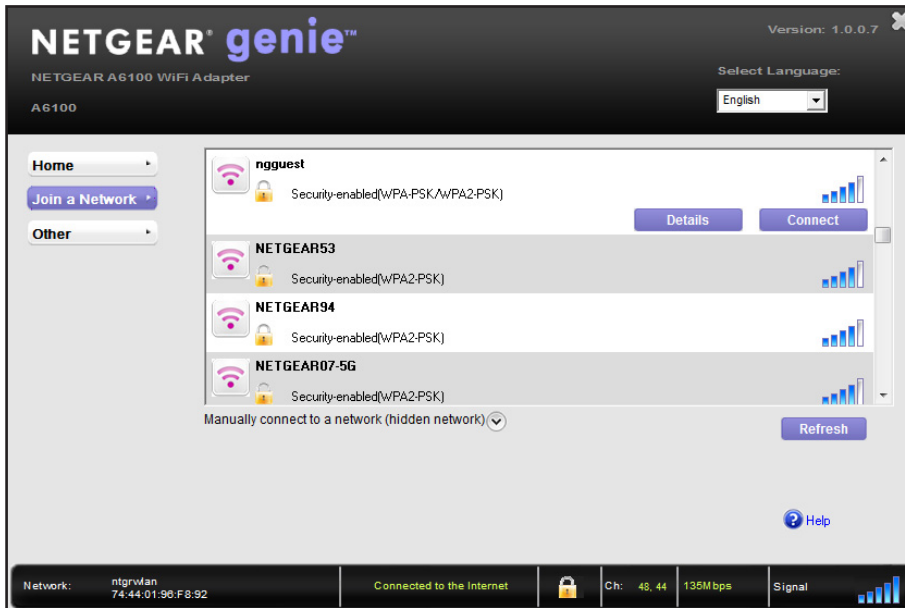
NETGEAR® genie™

NETGEAR A6100 WiFi Adapter

A6100

Version: 1.0.0.7

Select Language:

English

Home

Join a Network

Other

ngguest

Security-enabled(WPA-PSK/WPA2-PSK)

Details

Connect

NETGEAR53

Security-enabled(WPA2-PSK)

NETGEAR94

Security-enabled(WPA2-PSK)

NETGEAR07-5G

Security-enabled(WPA2-PSK)

Manually connect to a network (hidden network)

Refresh

Help

Network: ntgrwlan 74:44:01:96:F8:92

Connected to the Internet

Ch: 48, 44

135Mbps

Signal